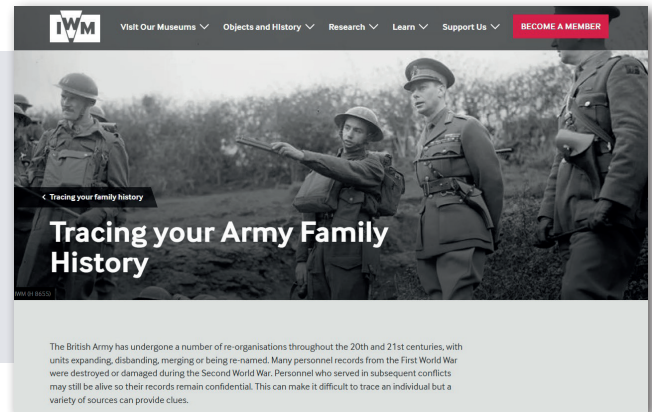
IWM

Visit Our Museums Objects and History Research Learn Support Us BECOME A MEMBER

< Tracing your family history

Tracing your Army Family History

IWM (H 8655)

The British Army has undergone a number of re-organisations throughout the 20th and 21st centuries, with units expanding, disbanding, merging or being re-named. Many personnel records from the First World War were destroyed or damaged during the Second World War. Personnel who served in subsequent conflicts may still be alive so their records remain confidential. This can make it difficult to trace an individual but a variety of sources can provide clues.